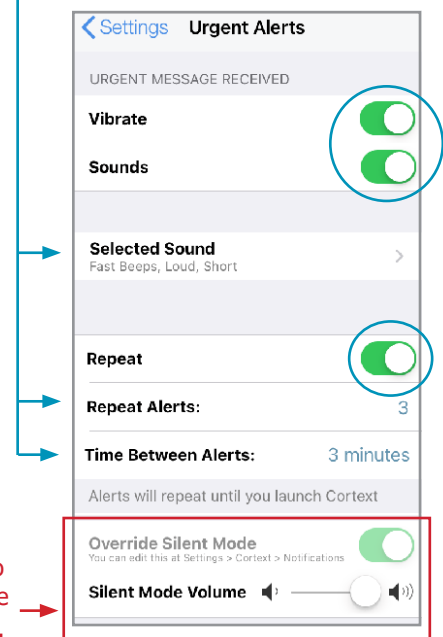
< Settings Urgent Alerts

URGENT MESSAGE RECEIVED

Vibrate

Sounds

Selected Sound
Fast Beeps, Loud, Short

Repeat

Repeat Alerts: 3

Time Between Alerts: 3 minutes

Alerts will repeat until you launch Cortext

Override Silent Mode
You can edit this at Settings > Cortext > Notifications

Silent Mode Volume

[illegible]
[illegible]